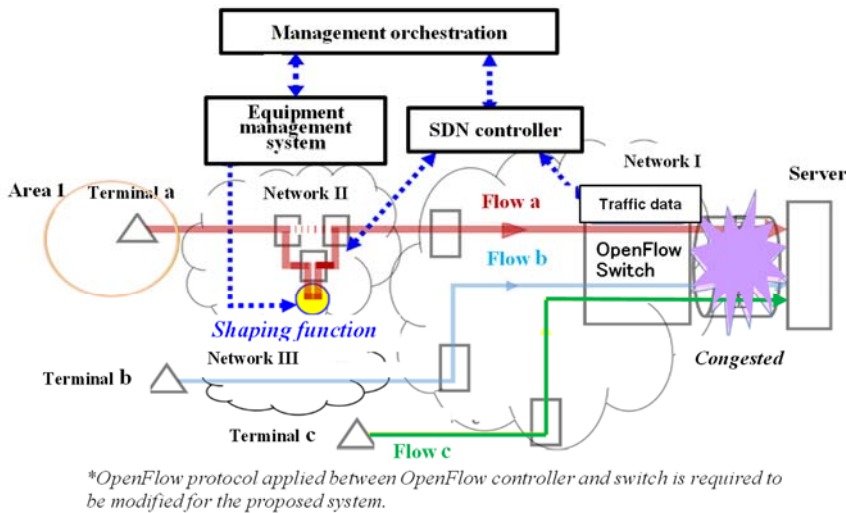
Management orchestration

Equipment management system

SDN controller

Network I

Area 1

Terminal a

Network II

Flow a

Traffic data

Server

OpenFlow Switch

Flow b

Shaping function

Network III

Congested

Terminal b

Terminal c

Flow c

*OpenFlow protocol applied between OpenFlow controller and switch is required to be modified for the proposed system.